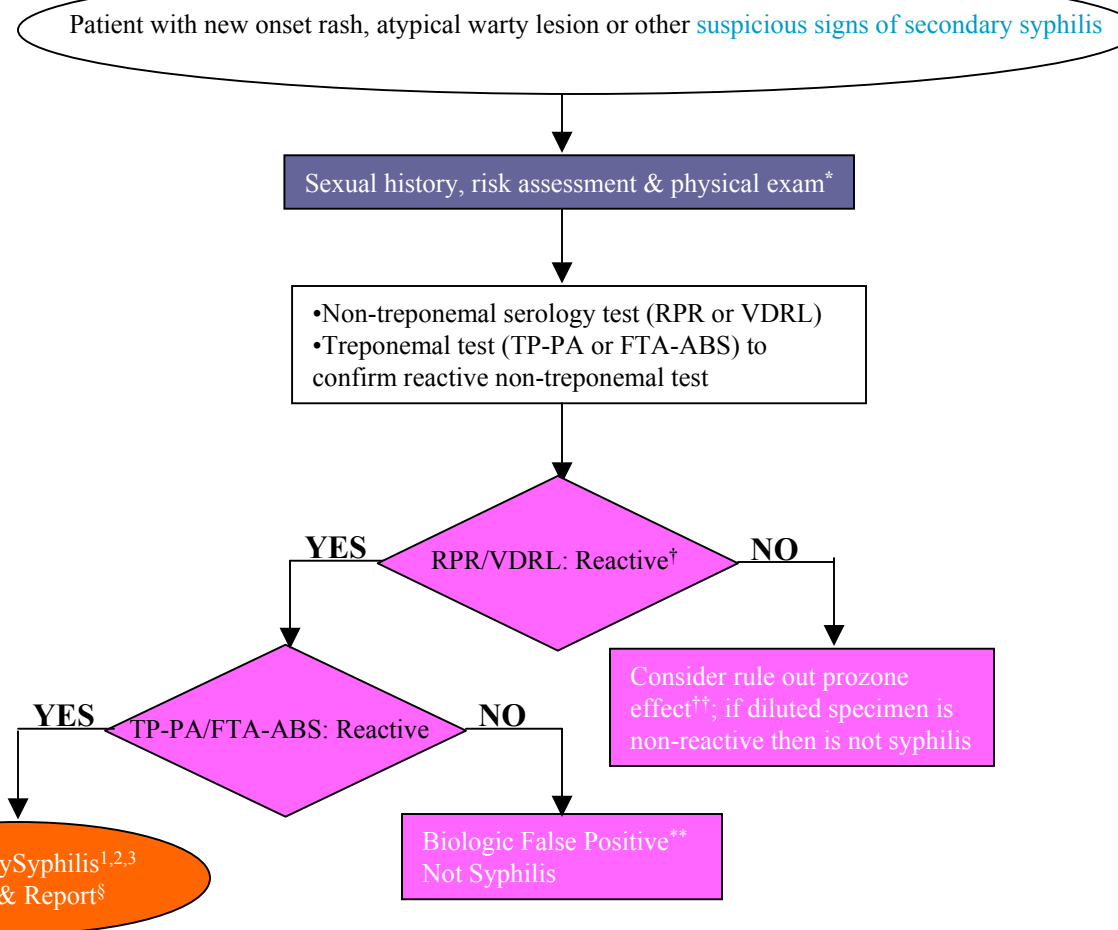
Patient with new onset rash, atypical warty lesion or other suspicious signs of secondary syphilis

Sexual history, risk assessment & physical exam*

•Non-treponemal serology test (RPR or VDRL)
•Treponemal test (TP-PA or FTA-ABS) to confirm reactive non-treponemal test

YES

RPR/VDRL: Reactive†

NO

Consider rule out prozone effect††; if diluted specimen is non-reactive then is not syphilis

YES

TP-PA/FTA-ABS: Reactive

NO

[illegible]ySyphilis$^{1,2,3}$
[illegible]& Report§

Biologic False Positive**
Not Syphilis